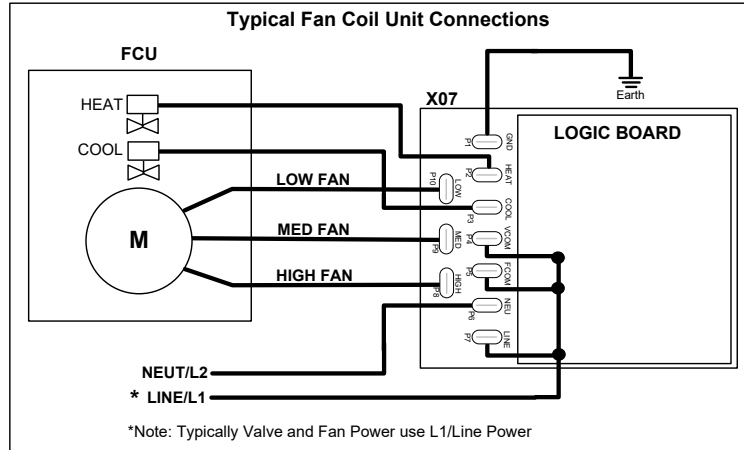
Typical Fan Coil Unit Connections

FCU

HEAT

COOL

M

LOW FAN

MED FAN

HIGH FAN

Earth

X07

LOGIC BOARD

P1 GND

P2 HEAT

P10 LOW

P3 COOL

P9 MED

P4 VCOM

P8 HIGH

P5 FCOM

P6 NEU

P7 LINE

NEUT/L2

* LINE/L1

*Note: Typically Valve and Fan Power use L1/Line Power